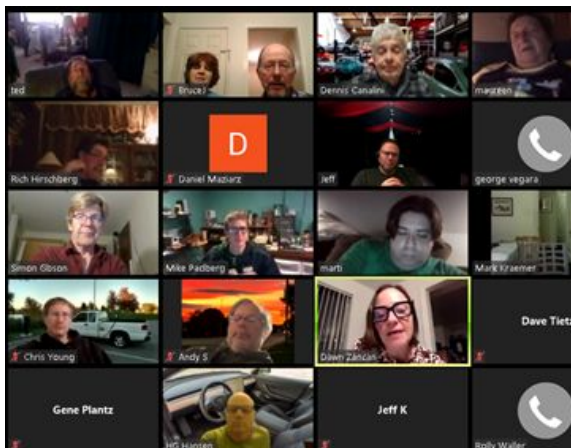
ted

Bruce J

Dennis Canalini

maureen

Rich Hirschberg

D

Daniel Maziarz

Jeff

george vegara

Simon Gibson

Mike Padberg

marti

Mark Kraemer

Chris Young

Andy S

Dawn Zancan

Dave Tietz

Gene Plantz

HG Hansen

Jeff K

Rolly Waller